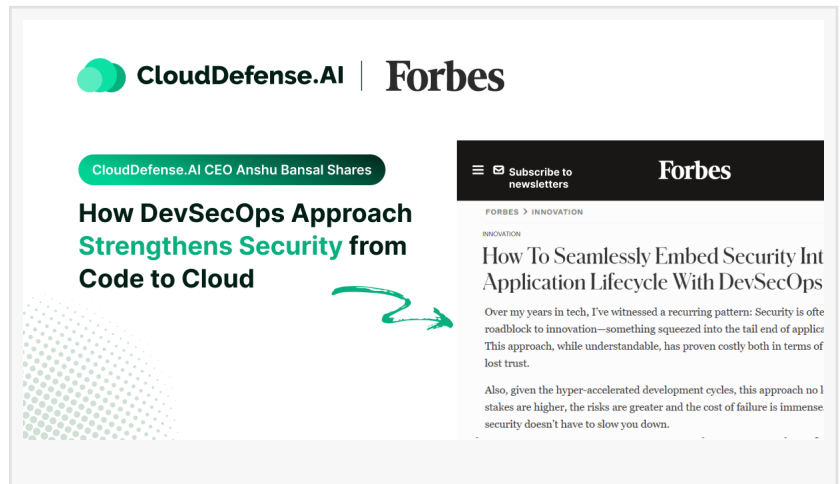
CloudDefense.AI | Forbes

CloudDefense.AI CEO Anshu Bansal Shares

How DevSecOps Approach Strengthens Security from Code to Cloud

Subscribe to newsletters

Forbes

FORBES > INNOVATION

INNOVATION

How To Seamlessly Embed Security Int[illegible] Application Lifecycle With DevSecOps

Over my years in tech, I've witnessed a recurring pattern: Security is ofte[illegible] roadblock to innovation—something squeezed into the tail end of applica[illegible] This approach, while understandable, has proven costly both in terms of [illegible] lost trust.

Also, given the hyper-accelerated development cycles, this approach no l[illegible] stakes are higher, the risks are greater and the cost of failure is immense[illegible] security doesn't have to slow you down.